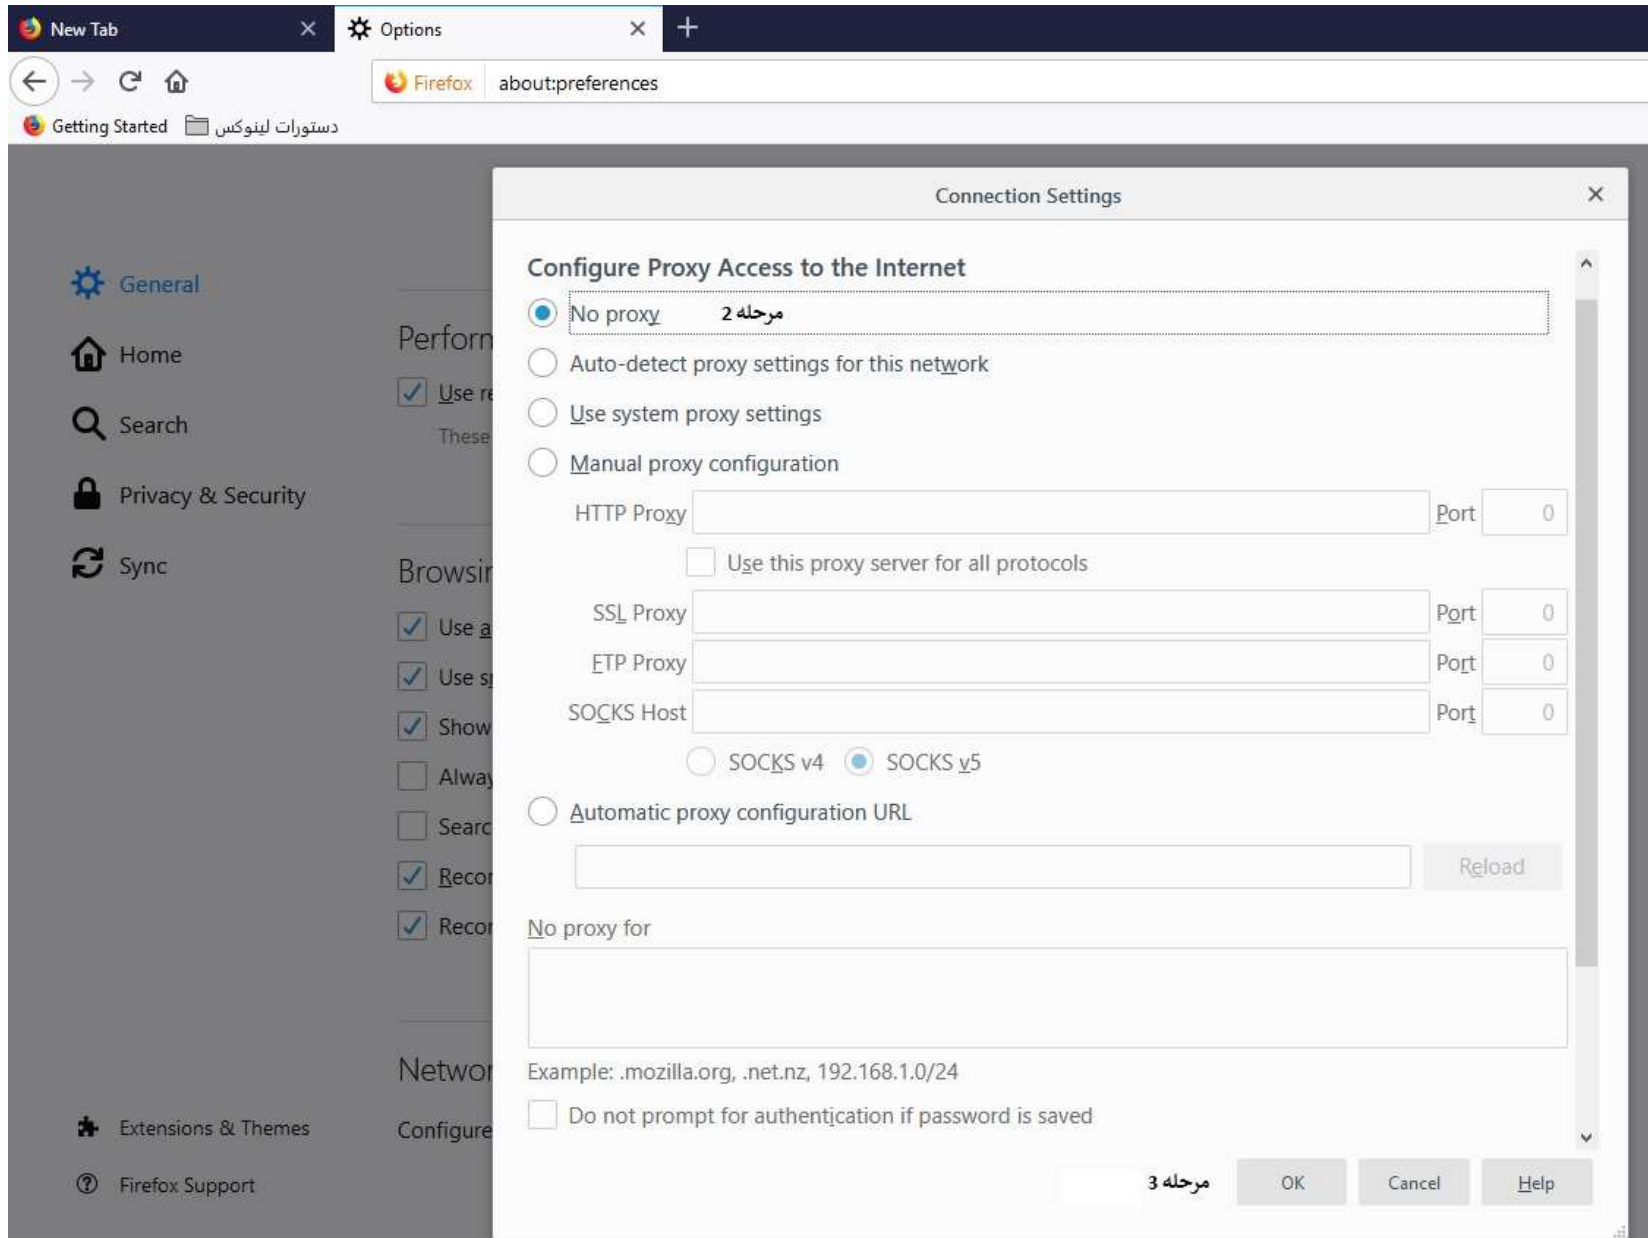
New Tab
Options
Firefox about:preferences
Getting Started دستورات لینوکس

General
Home
Search
Privacy & Security
Sync
Extensions & Themes
Firefox Support

Perforn
Use re
These
Browsir
Use a
Use s
Show
Alway
Searc
Recor
Recor
Networ
Configure

Connection Settings
Configure Proxy Access to the Internet
No proxy مرحله 2
Auto-detect proxy settings for this network
Use system proxy settings
Manual proxy configuration
HTTP Proxy Port 0
Use this proxy server for all protocols
SSL Proxy Port 0
FTP Proxy Port 0
SOCKS Host Port 0
SOCKS v4 SOCKS v5
Automatic proxy configuration URL
Reload
No proxy for
Example: .mozilla.org, .net.nz, 192.168.1.0/24
Do not prompt for authentication if password is saved
مرحله 3 OK Cancel Help